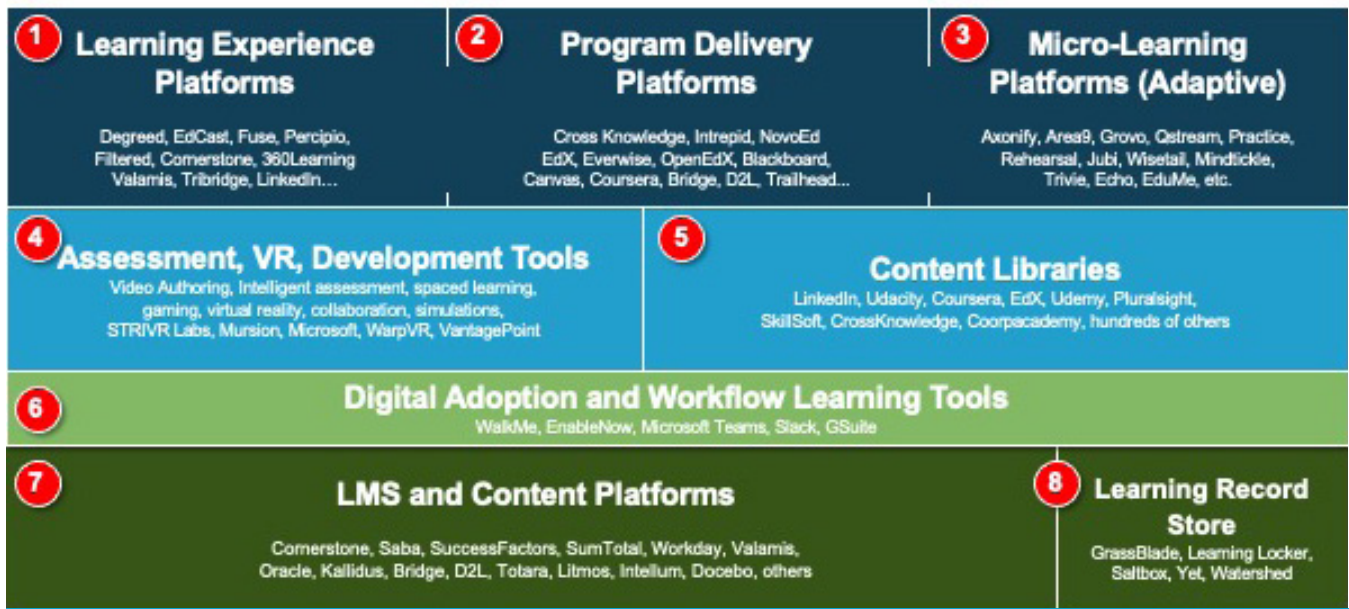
1 Learning Experience Platforms

Degreed, EdCast, Fuse, Percipio, Filtered, Cornerstone, 360Learning Valamis, Tribridge, LinkedIn…

2 Program Delivery Platforms

Cross Knowledge, Intrepid, NovoEd EdX, Everwise, OpenEdX, Blackboard, Canvas, Coursera, Bridge, D2L, Trailhead…

3 Micro-Learning Platforms (Adaptive)

Axonify, Area9, Grovo, Qstream, Practice, Rehearsal, Jubi, Wisetail, Mindtickle, Trivie, Echo, EduMe, etc.

4 Assessment, VR, Development Tools

Video Authoring, Intelligent assessment, spaced learning, gaming, virtual reality, collaboration, simulations, STRIVR Labs, Mursion, Microsoft, WarpVR, VantagePoint

5 Content Libraries

LinkedIn, Udacity, Coursera, EdX, Udemy, Pluralsight, SkillSoft, CrossKnowledge, Coorpacademy, hundreds of others

6 Digital Adoption and Workflow Learning Tools

WalkMe, EnableNow, Microsoft Teams, Slack, GSuite

7 LMS and Content Platforms

Cornerstone, Saba, SuccessFactors, SumTotal, Workday, Valamis, Oracle, Kallidus, Bridge, D2L, Totara, Litmos, Intellum, Docebo, others

8 Learning Record Store

GrassBlade, Learning Locker, Saltbox, Yet, Watershed